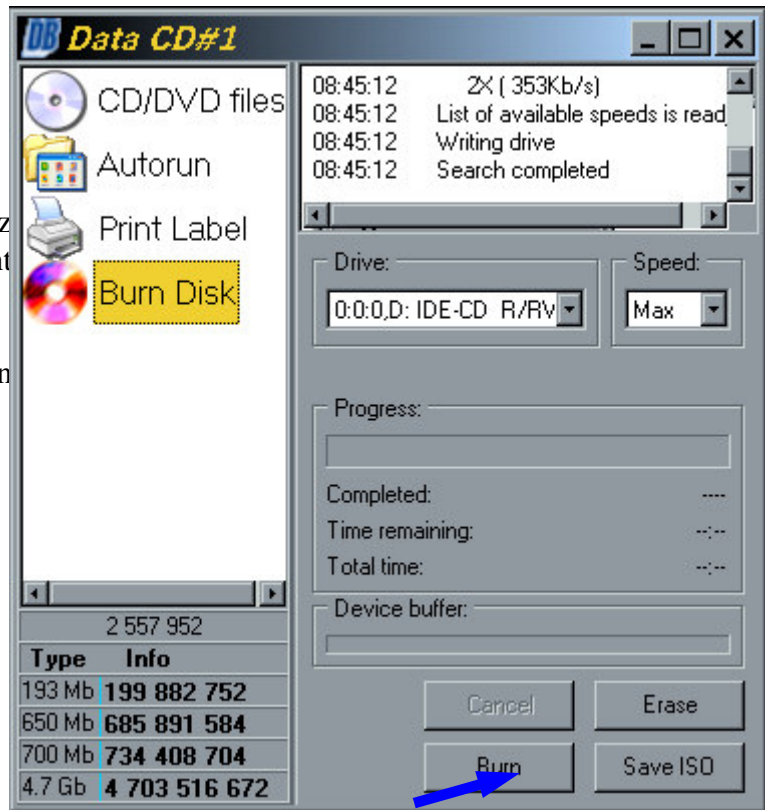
DB Data CD#1

CD/DVD files
Autorun
Print Label
Burn Disk

08:45:12 2X ( 353Kb/s)
08:45:12 List of available speeds is read
08:45:12 Writing drive
08:45:12 Search completed

Drive:
0:0:0,D: IDE-CD R/RV

Speed:
Max

Progress:
Completed: ----
Time remaining: --:--
Total time: --:--

Device buffer:

2 557 952

| Type | Info |
|---|---|
| 193 Mb | 199 882 752 |
| 650 Mb | 685 891 584 |
| 700 Mb | 734 408 704 |
| 4.7 Gb | 4 703 516 672 |

Cancel
Erase
Burn
Save ISO

z
t
m